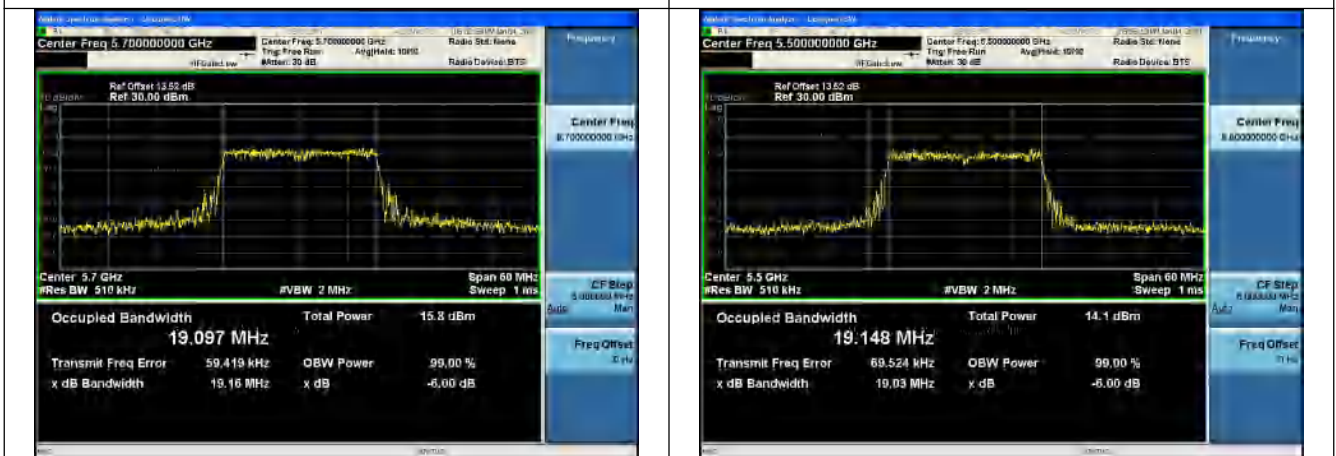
Center Freq 5.700000000 GHz
Center Freq: 5.700000000 GHz
Trig: Free Run
Avg|Hold: 10/10
#Atten: 30 dB
Radio Std: None
Radio Device: BTS
Frequency
Ref Offset 13.52 dB
Ref 30.00 dBm
Center Freq
5.700000000 GHz
Center 5.7 GHz
#Res BW 510 kHz
#VBW 2 MHz
Span 60 MHz
Sweep 1 ms
CF Step
Auto
Man
Occupied Bandwidth
19.097 MHz
Total Power
15.8 dBm
Freq Offset
Transmit Freq Error
59.419 kHz
OBW Power
99.00 %
x dB Bandwidth
19.16 MHz
x dB
-6.00 dB

Center Freq 5.500000000 GHz
Center Freq: 5.500000000 GHz
Trig: Free Run
Avg|Hold: 10/10
#Atten: 30 dB
Radio Std: None
Radio Device: BTS
Frequency
Ref Offset 13.52 dB
Ref 30.00 dBm
Center Freq
5.500000000 GHz
Center 5.5 GHz
#Res BW 510 kHz
#VBW 2 MHz
Span 60 MHz
Sweep 1 ms
CF Step
Auto
Man
Occupied Bandwidth
19.148 MHz
Total Power
14.1 dBm
Freq Offset
Transmit Freq Error
69.524 kHz
OBW Power
99.00 %
x dB Bandwidth
19.03 MHz
x dB
-6.00 dB